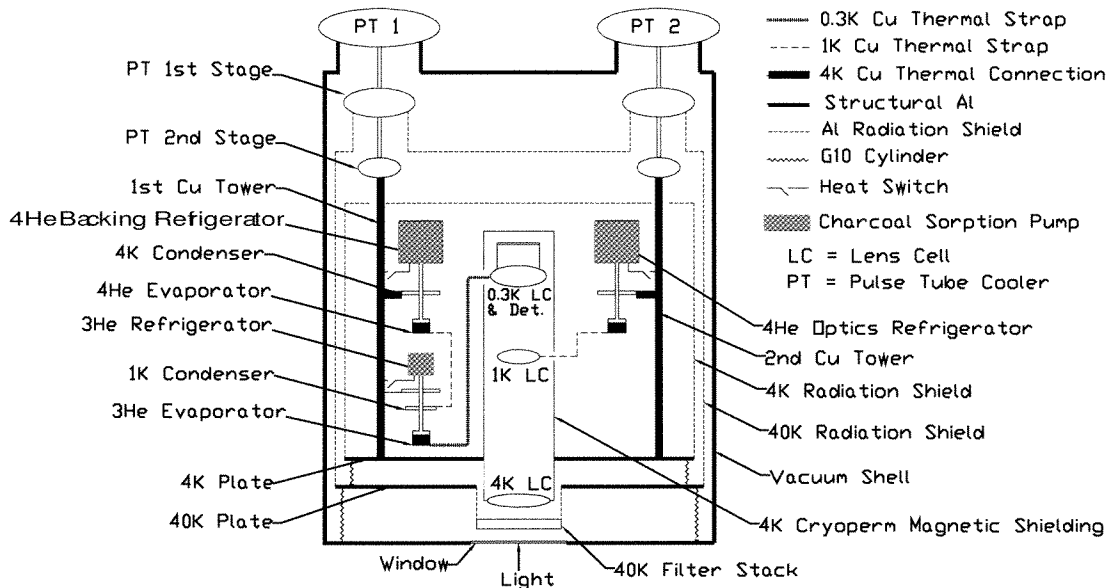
PT 1
PT 2
0.3K Cu Thermal Strap
1K Cu Thermal Strap
4K Cu Thermal Connection
Structural Al
Al Radiation Shield
G10 Cylinder
Heat Switch
Charcoal Sorption Pump
LC = Lens Cell
PT = Pulse Tube Cooler
PT 1st Stage
PT 2nd Stage
1st Cu Tower
4HeBacking Refigerator
4K Condenser
4He Evaporator
3He Refrigerator
1K Condenser
3He Evaporator
4K Plate
40K Plate
0.3K LC & Det.
1K LC
4K LC
4He Optics Refrigerator
2nd Cu Tower
4K Radiation Shield
40K Radiation Shield
Vacuum Shell
4K Cryoperm Magnetic Shielding
Window
Light
40K Filter Stack